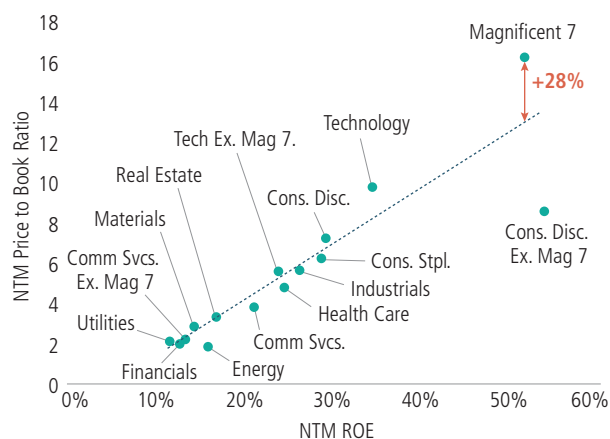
18
16
14
12
10
8
6
4
2
0

NTM Price to Book Ratio

0%
10%
20%
30%
40%
50%
60%

NTM ROE

Magnificent 7
+28%
Technology
Tech Ex. Mag 7.
Real Estate
Cons. Disc.
Materials
Comm Svcs. Ex. Mag 7
Cons. Stpl.
Industrials
Health Care
Utilities
Comm Svcs.
Financials
Energy
Cons. Disc. Ex. Mag 7